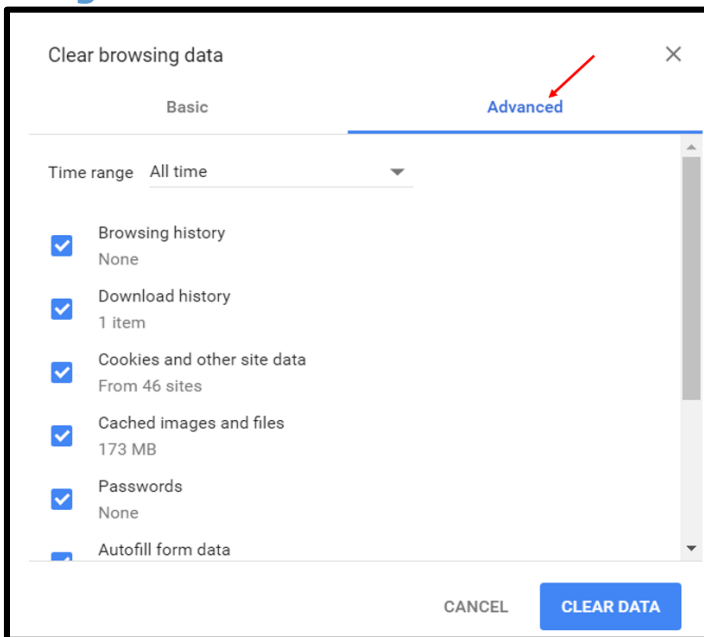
Clear browsing data

Basic

Advanced

Time range All time

Browsing history
None

Download history
1 item

Cookies and other site data
From 46 sites

Cached images and files
173 MB

Passwords
None

Autofill form data

CANCEL

CLEAR DATA